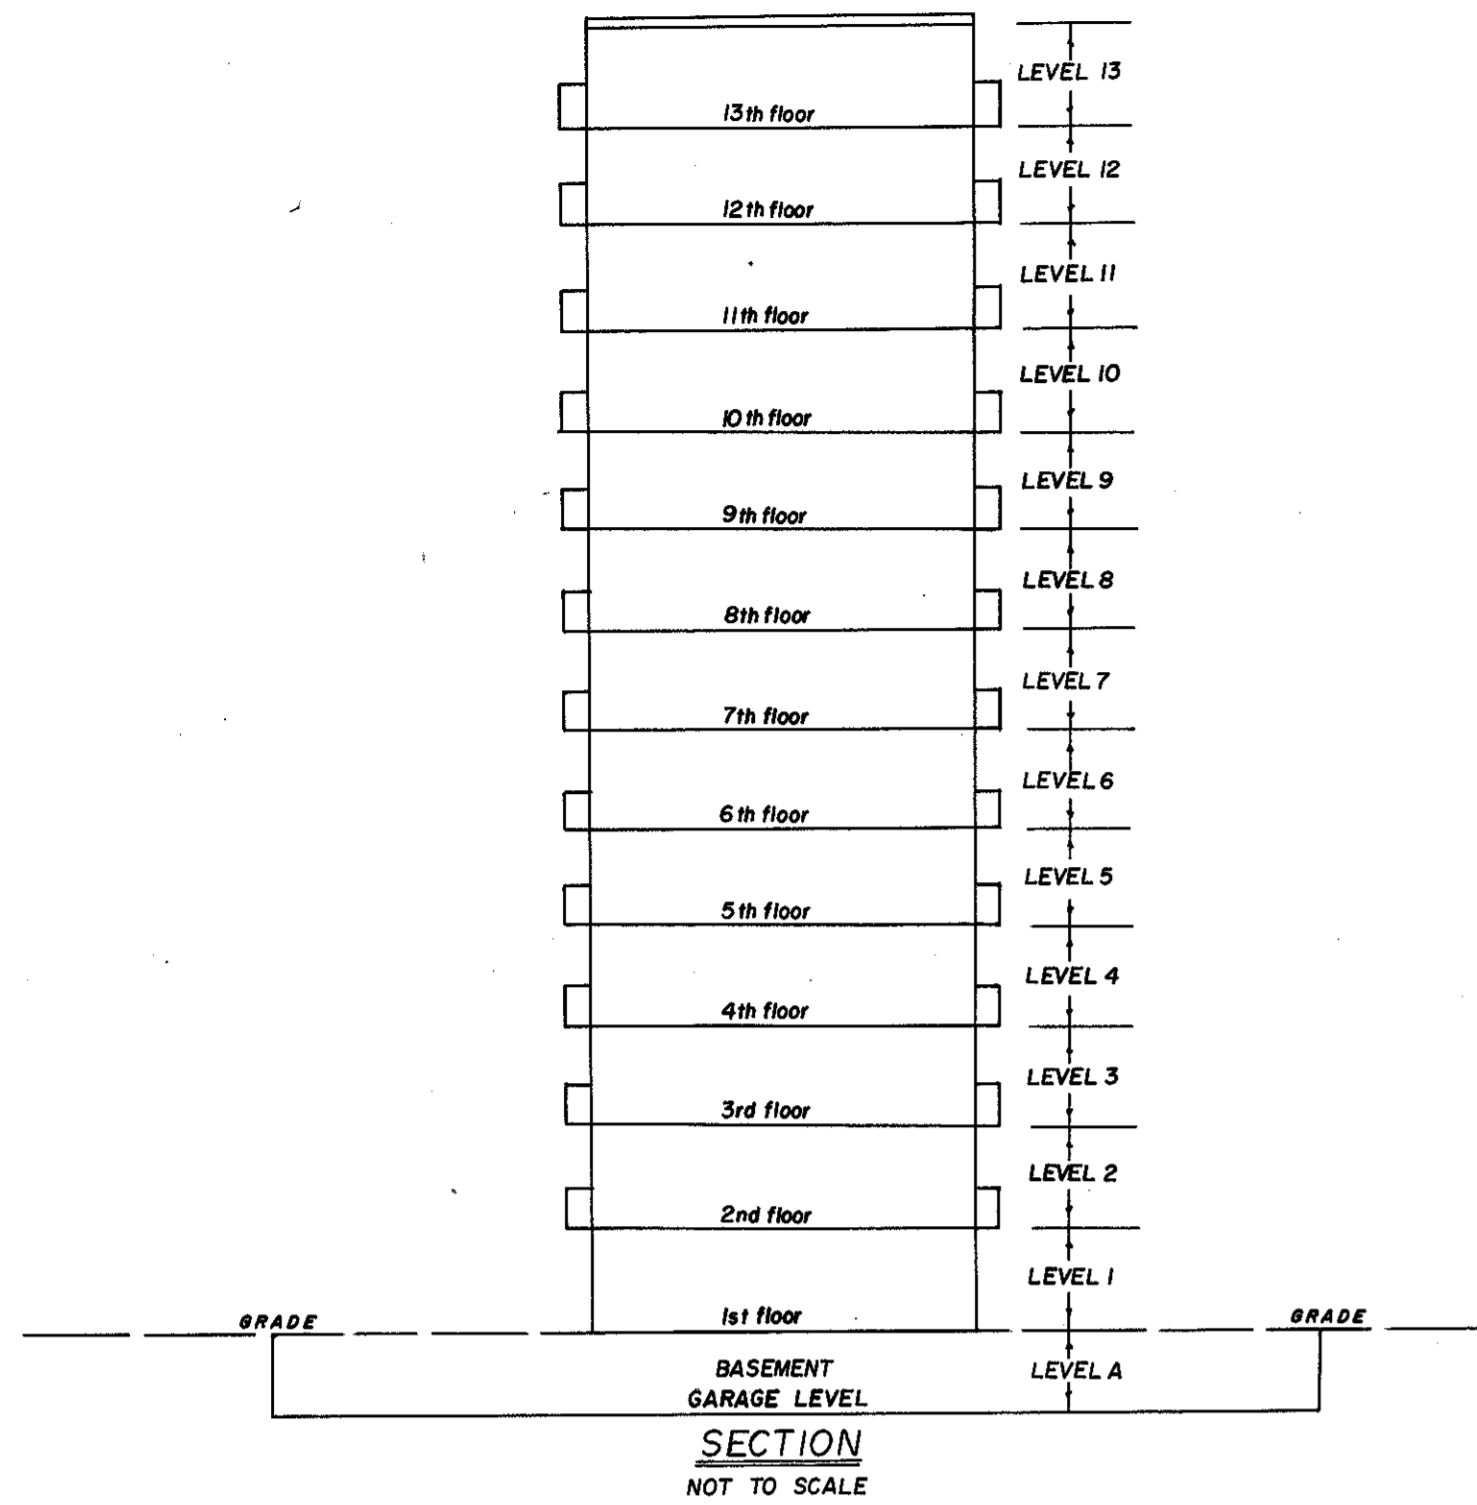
LEVEL 13
13th floor
LEVEL 12
12th floor
LEVEL 11
11th floor
LEVEL 10
10th floor
LEVEL 9
9th floor
LEVEL 8
8th floor
LEVEL 7
7th floor
LEVEL 6
6th floor
LEVEL 5
5th floor
LEVEL 4
4th floor
LEVEL 3
3rd floor
LEVEL 2
2nd floor
LEVEL 1
1st floor
GRADE
GRADE
BASEMENT GARAGE LEVEL
LEVEL A
SECTION
NOT TO SCALE